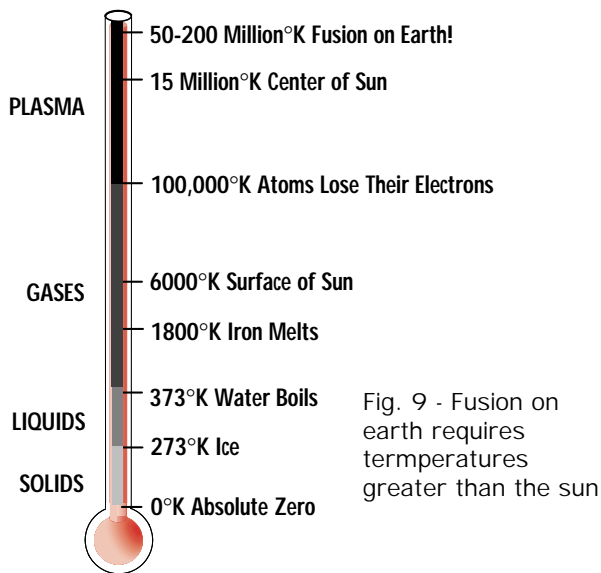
50-200 Million°K Fusion on Earth!

15 Million°K Center of Sun

PLASMA

100,000°K Atoms Lose Their Electrons

GASES

6000°K Surface of Sun

1800°K Iron Melts

373°K Water Boils

LIQUIDS

273°K Ice

SOLIDS

0°K Absolute Zero

Fig. 9 - Fusion on earth requires termperatures greater than the sun